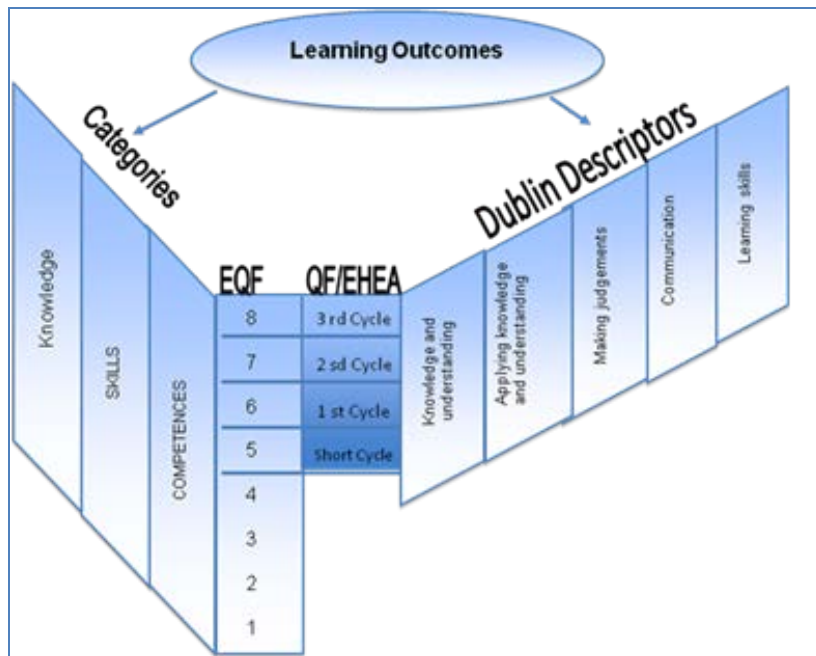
Learning Outcomes

Categories

Knowledge

SKILLS

COMPETENCES

Dublin Descriptors

Knowledge and understanding

Applying knowledge and understanding

Making judgements

Communication

Learning skills

| EQF | QF/EHEA |
|---|---|
| 8 | 3 rd Cycle |
| 7 | 2 sd Cycle |
| 6 | 1 st Cycle |
| 5 | Short Cycle |
| 4 | |
| 3 | |
| 2 | |
| 1 | |